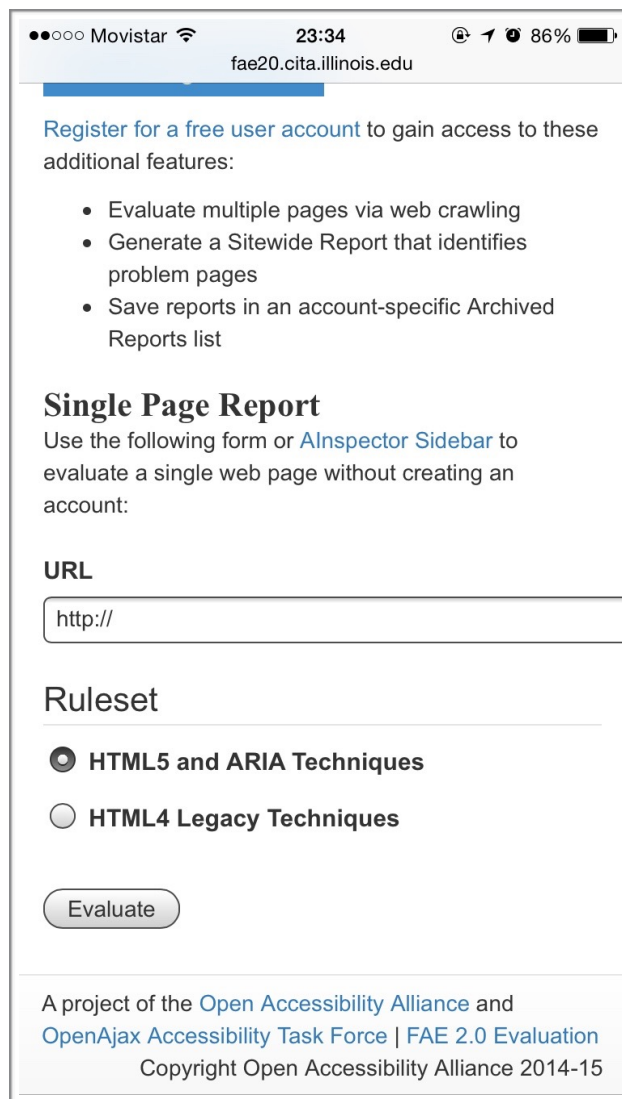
●●○○○ Movistar 23:34 86%
fae20.cita.illinois.edu

Register for a free user account to gain access to these additional features:

- Evaluate multiple pages via web crawling
- Generate a Sitewide Report that identifies problem pages
- Save reports in an account-specific Archived Reports list

Single Page Report
Use the following form or AInspector Sidebar to evaluate a single web page without creating an account:

URL
http://

Ruleset
HTML5 and ARIA Techniques
HTML4 Legacy Techniques

Evaluate

A project of the Open Accessibility Alliance and OpenAjax Accessibility Task Force | FAE 2.0 Evaluation
Copyright Open Accessibility Alliance 2014-15